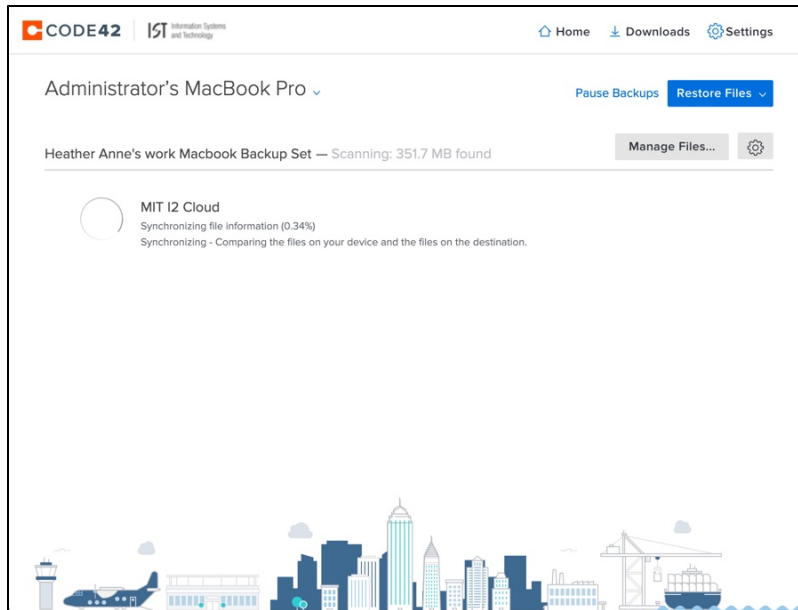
CODE42 | IST Information Systems and Technology

Home Downloads Settings

Administrator's MacBook Pro

Pause Backups Restore Files

Heather Anne's work Macbook Backup Set — Scanning: 351.7 MB found

Manage Files...

MIT I2 Cloud
Synchronizing file information (0.34%)
Synchronizing - Comparing the files on your device and the files on the destination.